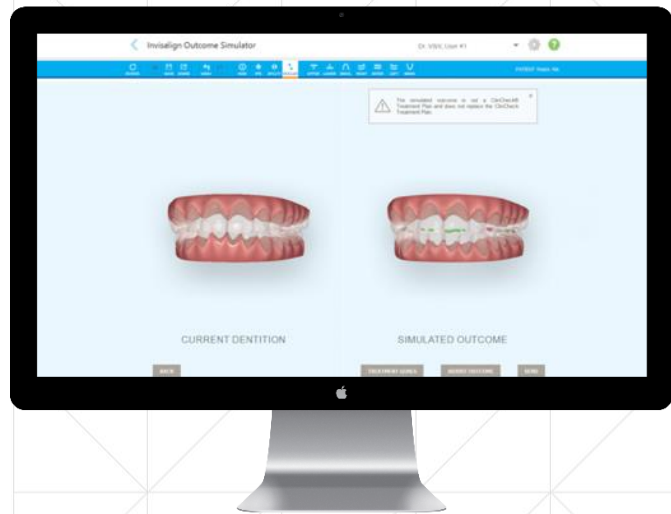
Invisalign Outcome Simulator

Dr. VSIC User #1

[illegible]

The simulated outcome is not a ClinCheck® Treatment Plan and does not replace the ClinCheck Treatment Plan.

CURRENT DENTITION

SIMULATED OUTCOME

BACK

TREATMENT GOALS

ADJUST OUTCOME

SEND